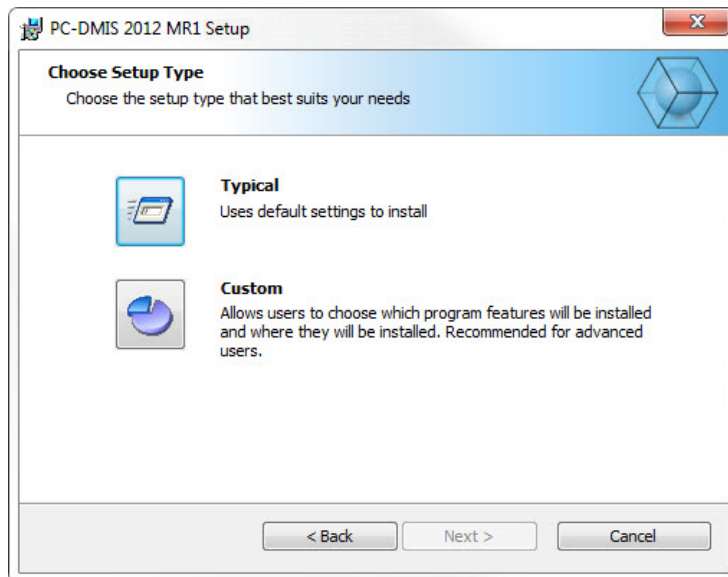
PC-DMIS 2012 MR1 Setup

Choose Setup Type

Choose the setup type that best suits your needs

Typical

Uses default settings to install

Custom

Allows users to choose which program features will be installed and where they will be installed. Recommended for advanced users.

< Back

Next >

Cancel